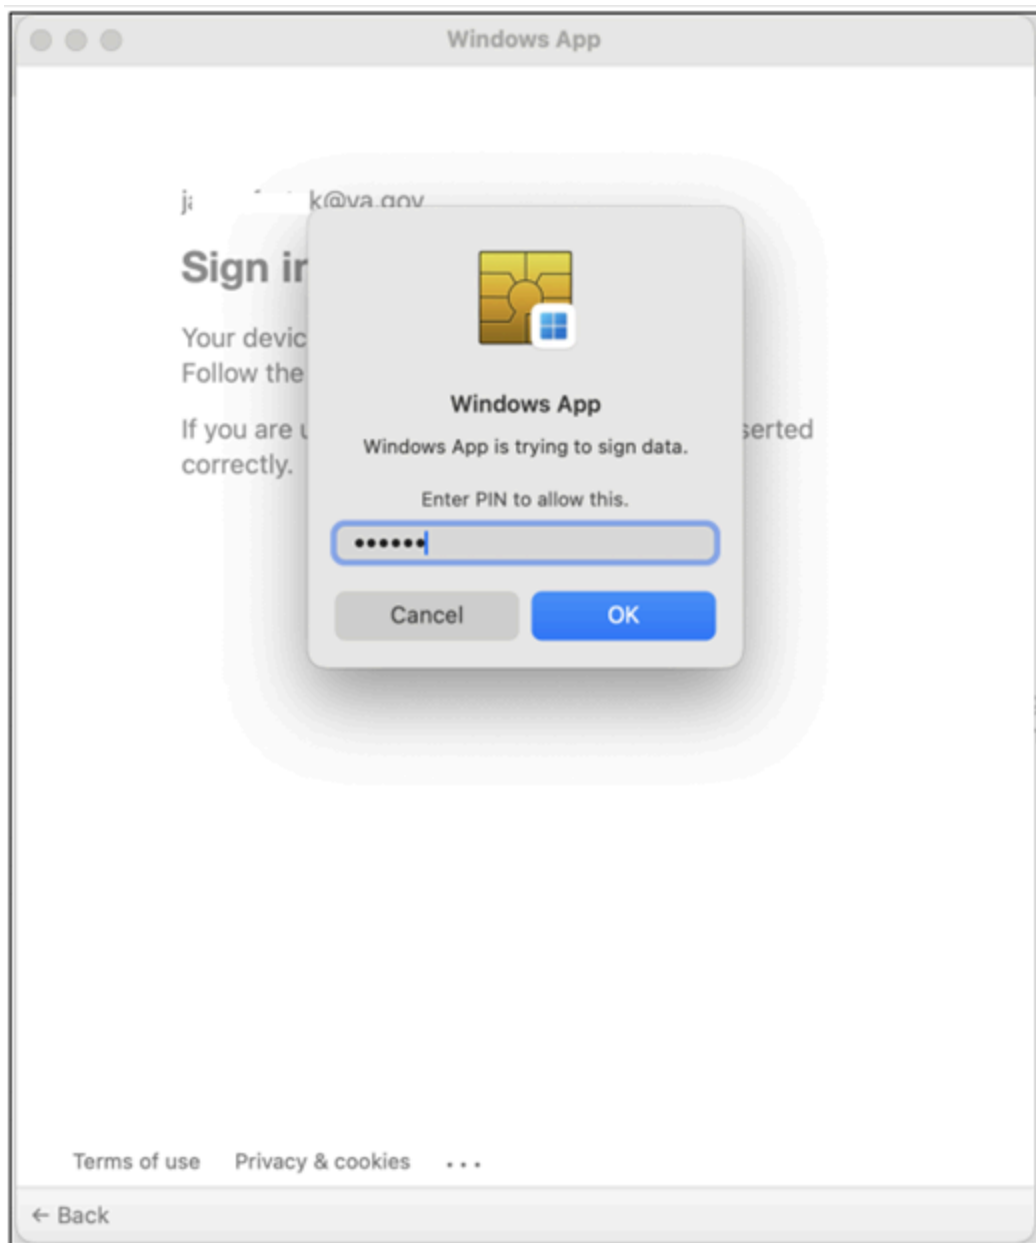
Windows App

j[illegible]k@va.gov

Sign i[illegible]

Your devic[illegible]
Follow the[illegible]

If you are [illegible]serted correctly.

Windows App

Windows App is trying to sign data.

Enter PIN to allow this.

••••••

Cancel

OK

Terms of use Privacy & cookies ...

← Back